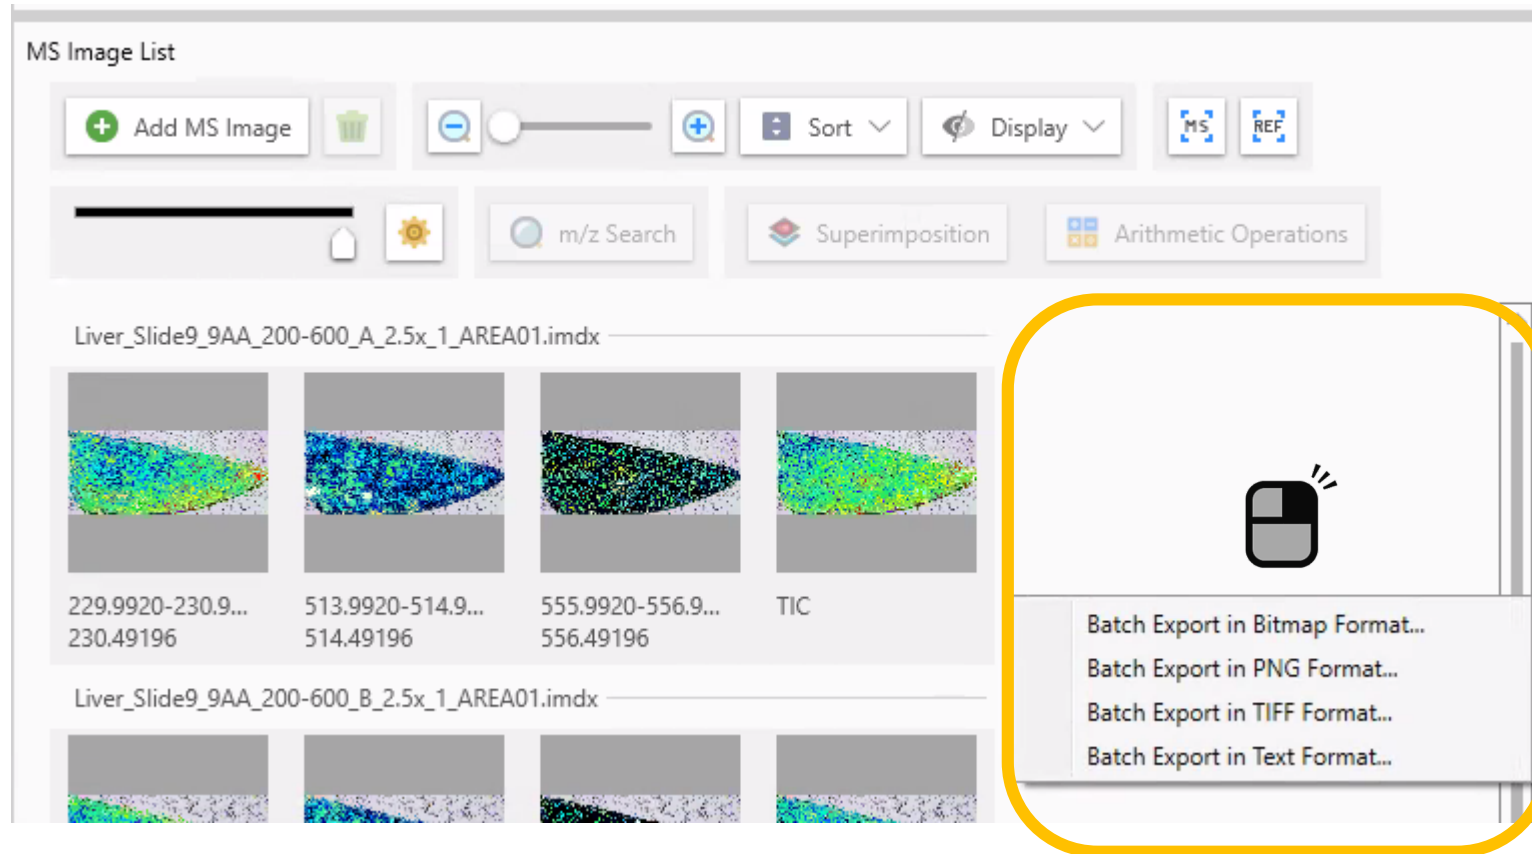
MS Image List

Add MS Image

Sort

Display

MS

REF

m/z Search

Superimposition

Arithmetic Operations

Liver_Slide9_9AA_200-600_A_2.5x_1_AREA01.imdx

229.9920-230.9...
230.49196

513.9920-514.9...
514.49196

555.9920-556.9...
556.49196

TIC

Liver_Slide9_9AA_200-600_B_2.5x_1_AREA01.imdx

Batch Export in Bitmap Format...
Batch Export in PNG Format...
Batch Export in TIFF Format...
Batch Export in Text Format...